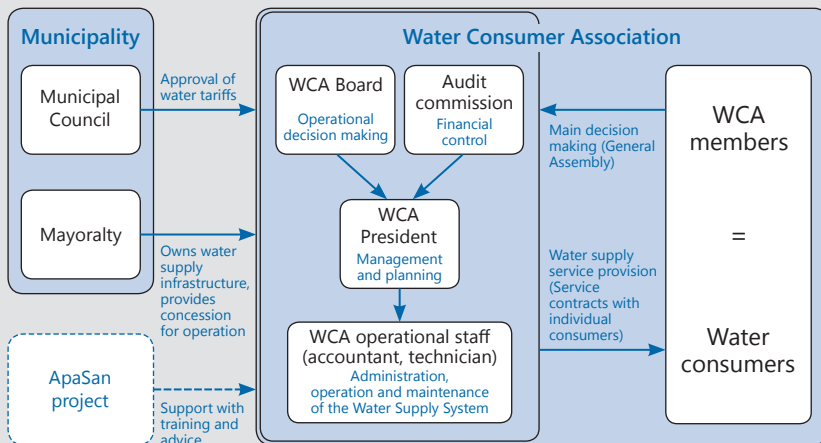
Municipality

Municipal Council

Mayoralty

Approval of water tariffs

Owns water supply infrastructure, provides concession for operation

ApaSan project

Support with training and advice

Water Consumer Association

WCA Board

Operational decision making

Audit commission

Financial control

WCA President

Management and planning

WCA operational staff (accountant, technician)

Administration, operation and maintenance of the Water Supply System

Main decision making (General Assembly)

Water supply service provision (Service contracts with individual consumers)

WCA members

=

Water consumers